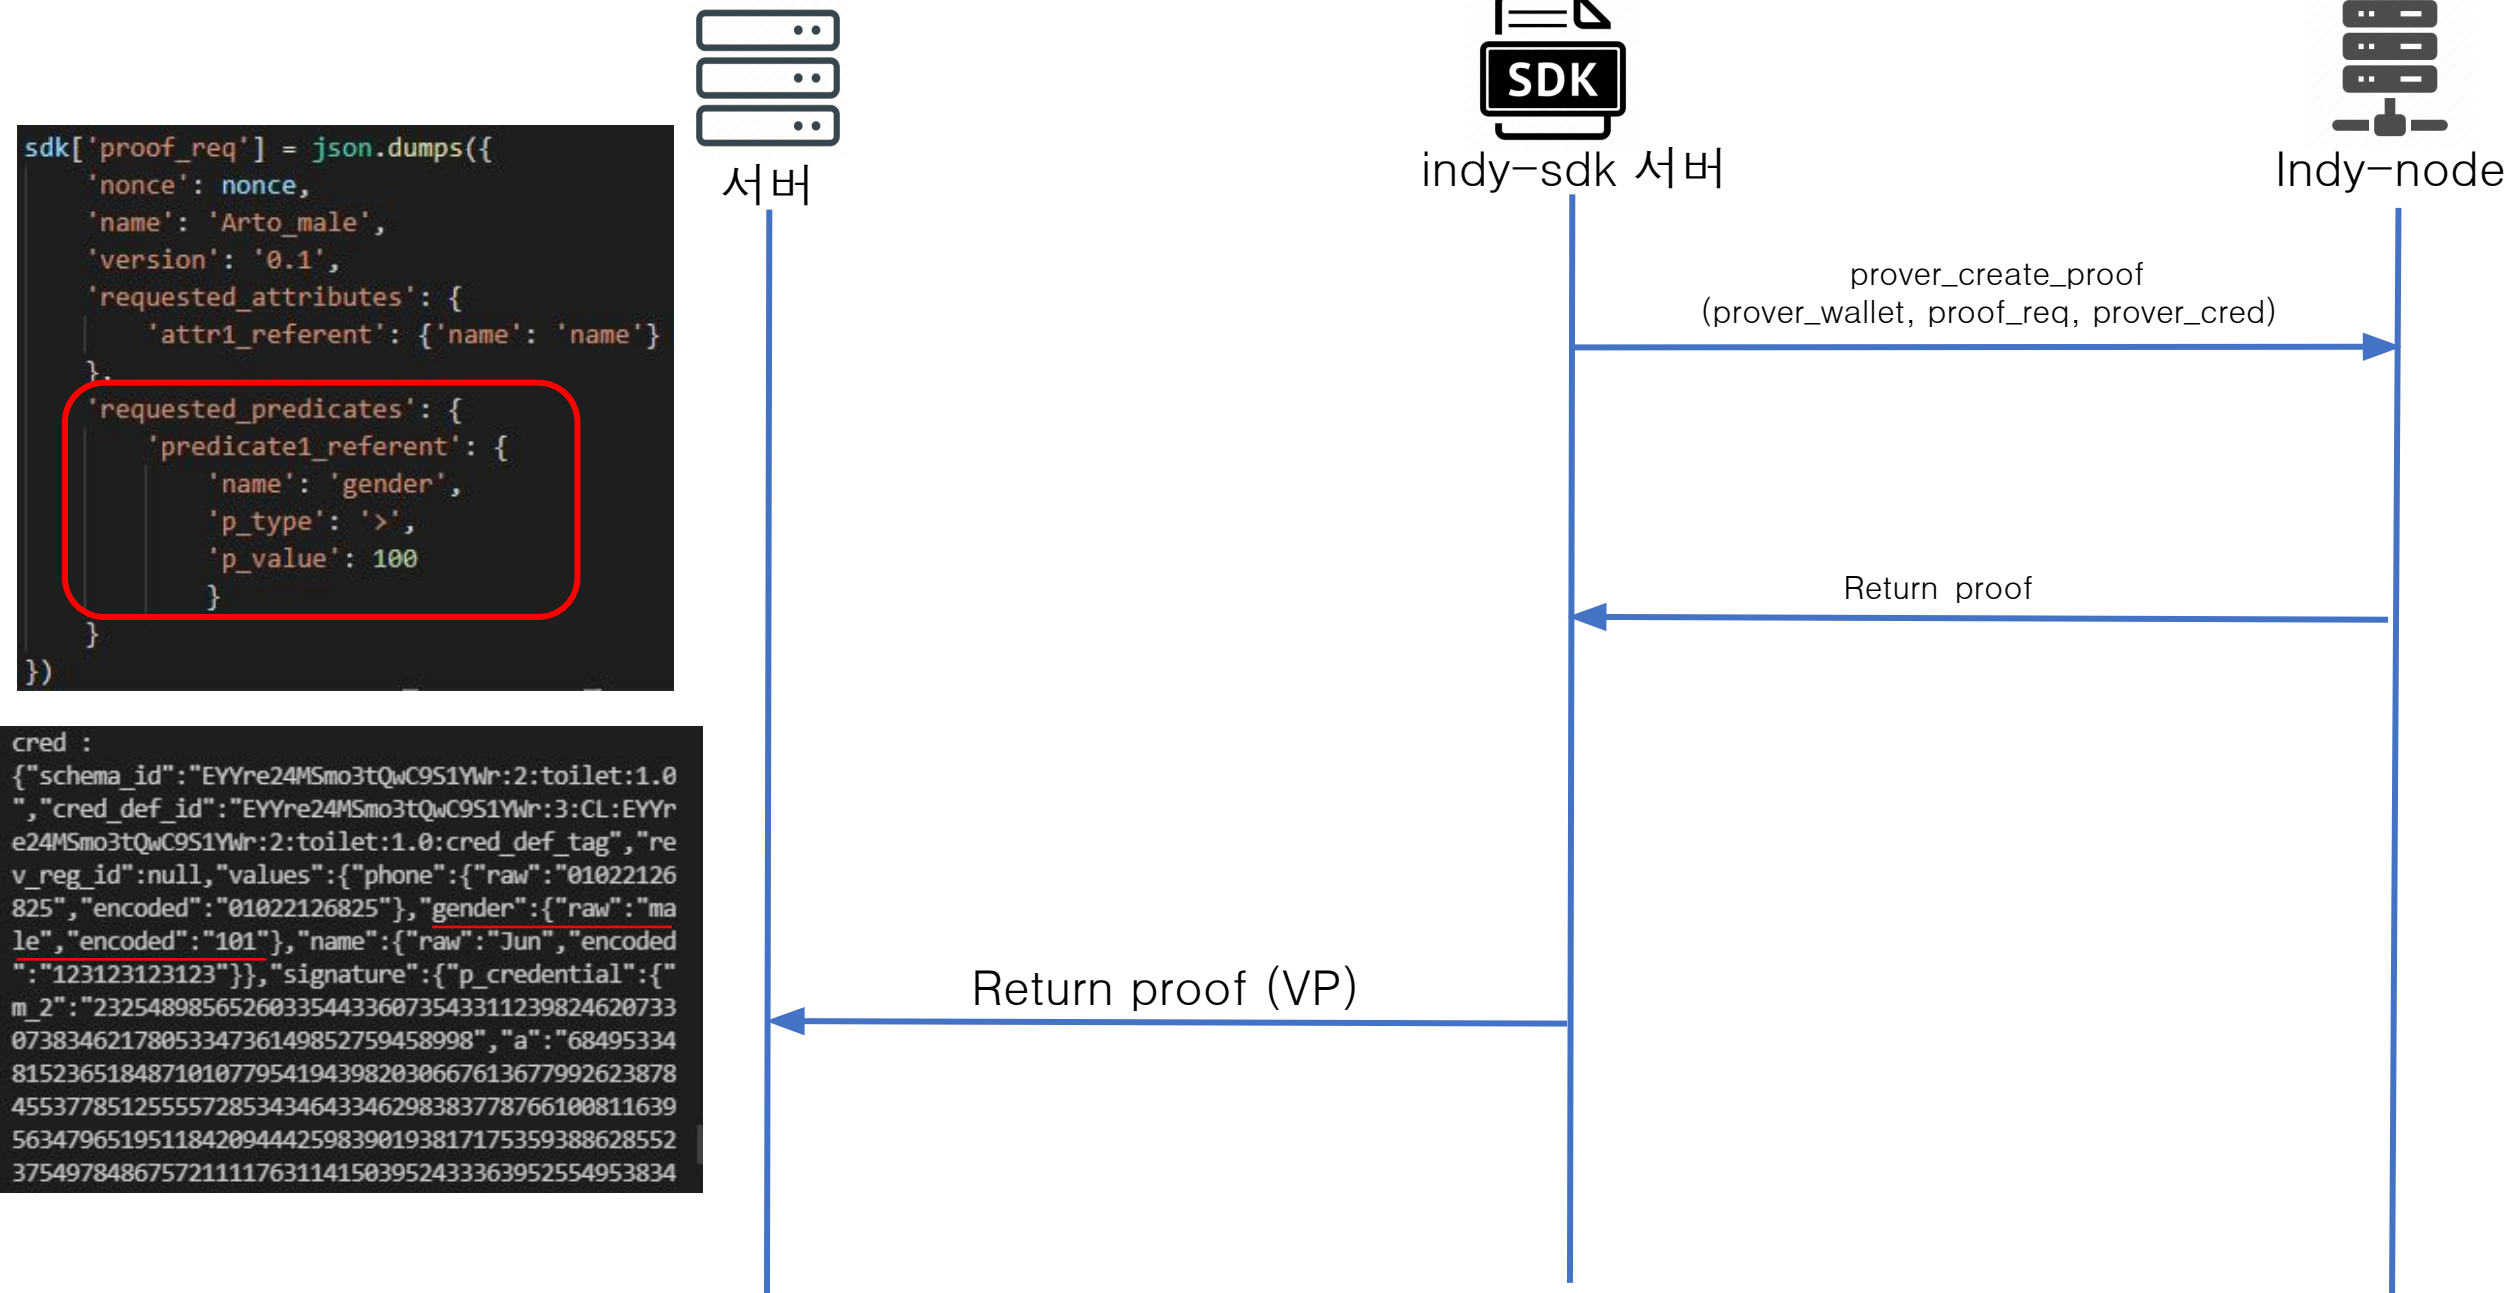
sdk['proof_req'] = json.dumps({
'nonce': nonce,
'name': 'Arto_male',
'version': '0.1',
'requested_attributes': {
'attr1_referent': {'name': 'name'}
},
'requested_predicates': {
'predicate1_referent': {
'name': 'gender',
'p_type': '>',
'p_value': 100
}
}
})

cred :
{"schema_id":"EYYre24MSmo3tQwC9S1YWr:2:toilet:1.0","cred_def_id":"EYYre24MSmo3tQwC9S1YWr:3:CL:EYYre24MSmo3tQwC9S1YWr:2:toilet:1.0:cred_def_tag","rev_reg_id":null,"values":{"phone":{"raw":"01022126825","encoded":"01022126825"},"gender":{"raw":"male","encoded":"101"},"name":{"raw":"Jun","encoded":"123123123123"}},"signature":{"p_credential":{"m_2":"23254898565260335443360735433112398246207330738346217805334736149852759458998","a":"68495334815236518487101077954194398203066761367799262387845537785125555728534346433462983837787661008116395634796519511842094442598390193817175359388628552375497848675721111763114150395243336395255495383­4

서버

SDK
indy-sdk 서버

Indy-node

prover_create_proof
(prover_wallet, proof_req, prover_cred)

Return proof

Return proof (VP)